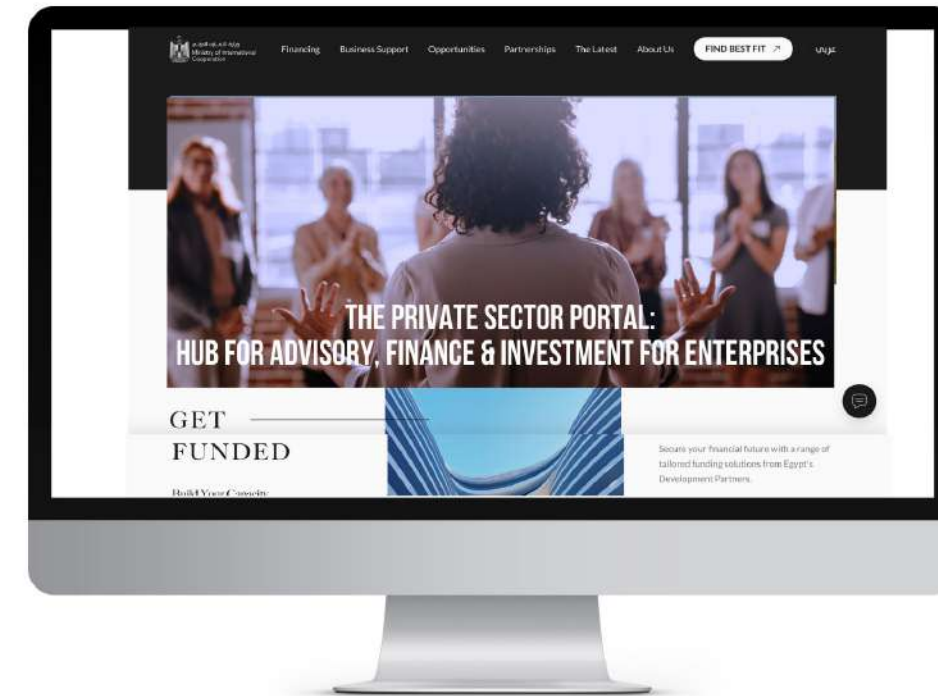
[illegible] Ministry of International Cooperation

Financing Business Support Opportunities Partnerships The Latest About Us FIND BEST FIT ↗ عربي

THE PRIVATE SECTOR PORTAL: HUB FOR ADVISORY, FINANCE & INVESTMENT FOR ENTERPRISES

GET FUNDED

Build Your Capacity

Secure your financial future with a range of tailored funding solutions from Egypt's Development Partners.